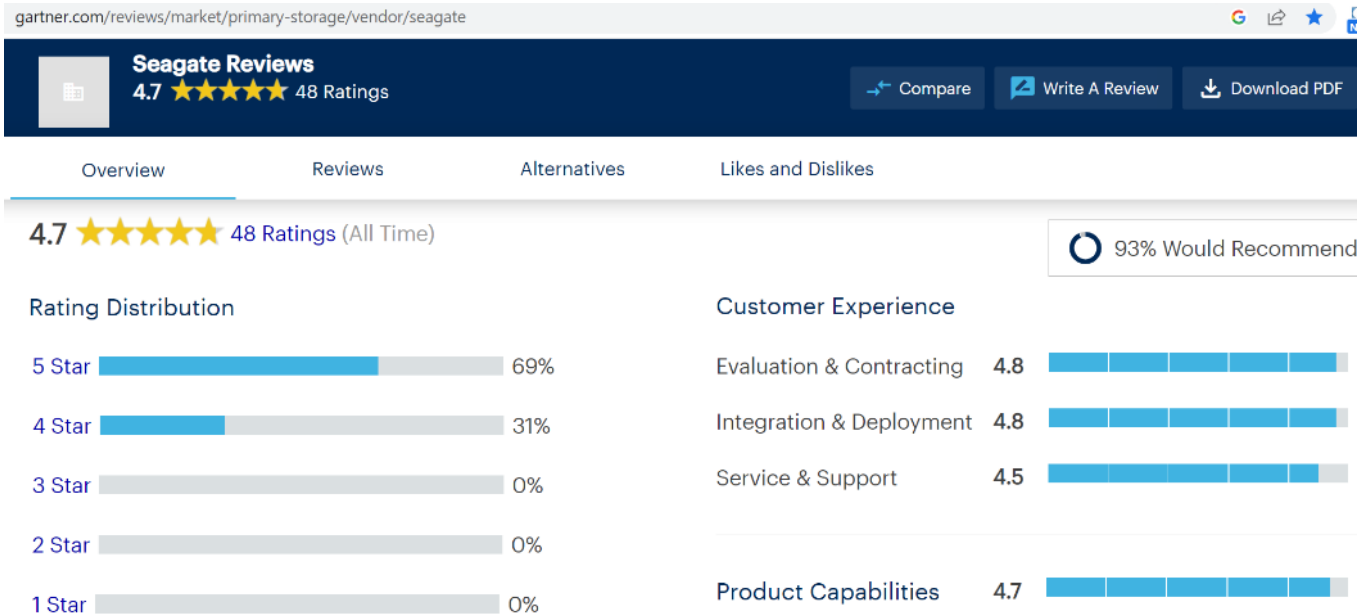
gartner.com/reviews/market/primary-storage/vendor/seagate

Seagate Reviews
4.7 48 Ratings

Compare
Write A Review
Download PDF

Overview
Reviews
Alternatives
Likes and Dislikes

4.7 48 Ratings (All Time)

93% Would Recommend

Rating Distribution

5 Star 69%
4 Star 31%
3 Star 0%
2 Star 0%
1 Star 0%

Customer Experience

Evaluation & Contracting 4.8
Integration & Deployment 4.8
Service & Support 4.5

Product Capabilities 4.7